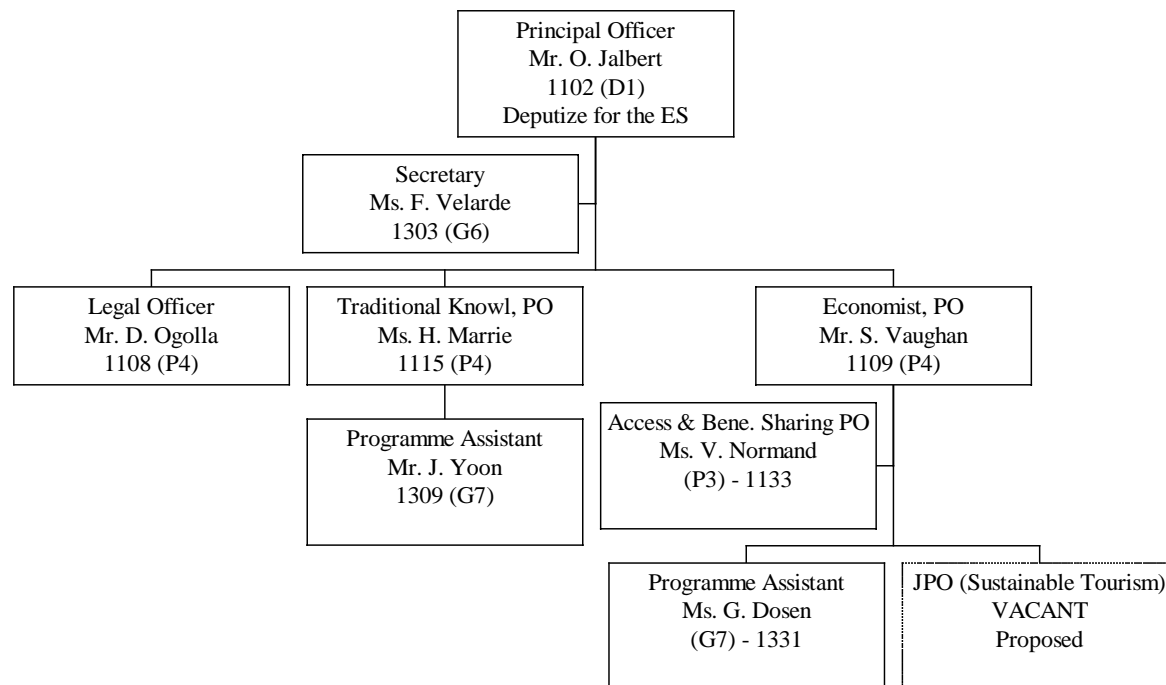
Principal Officer
Mr. O. Jalbert
1102 (D1)
Deputize for the ES

Secretary
Ms. F. Velarde
1303 (G6)

Legal Officer
Mr. D. Ogolla
1108 (P4)

Traditional Knowl, PO
Ms. H. Marrie
1115 (P4)

Programme Assistant
Mr. J. Yoon
1309 (G7)

Economist, PO
Mr. S. Vaughan
1109 (P4)

Access & Bene. Sharing PO
Ms. V. Normand
(P3) - 1133

Programme Assistant
Ms. G. Dosen
(G7) - 1331

JPO (Sustainable Tourism)
VACANT
Proposed